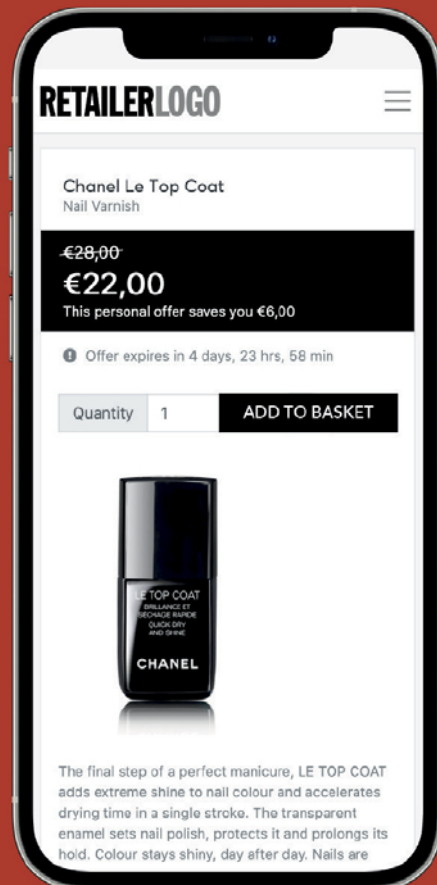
RETAILERLOGO

Chanel Le Top Coat
Nail Varnish

~~€28,00~~
€22,00
This personal offer saves you €6,00

Offer expires in 4 days, 23 hrs, 58 min

Quantity 1 ADD TO BASKET

LE TOP COAT
BRILLANCE ET SÉCHAGE RAPIDE
QUICK DRY AND SHINE
CHANEL

The final step of a perfect manicure, LE TOP COAT adds extreme shine to nail colour and accelerates drying time in a single stroke. The transparent enamel sets nail polish, protects it and prolongs its hold. Colour stays shiny, day after day. Nails are